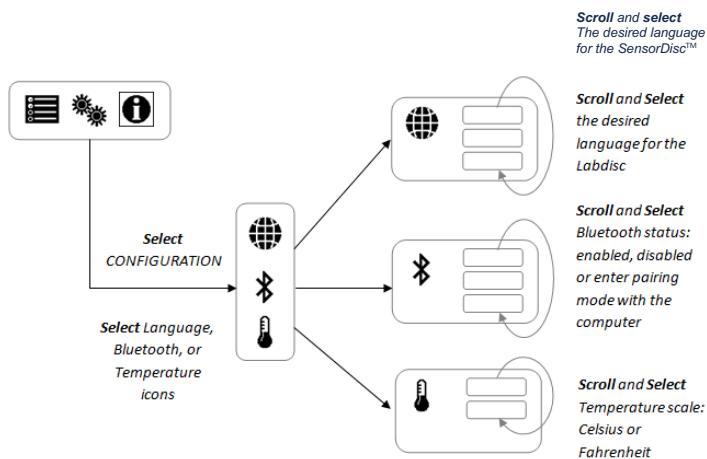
**Scroll** and **select**
The desired language for the SensorDisc™

**Scroll** and **Select** the desired language for the Labdisc

**Select** CONFIGURATION

**Scroll** and **Select** Bluetooth status: enabled, disabled or enter pairing mode with the computer

**Select** Language, Bluetooth, or Temperature icons

**Scroll** and **Select** Temperature scale: Celsius or Fahrenheit